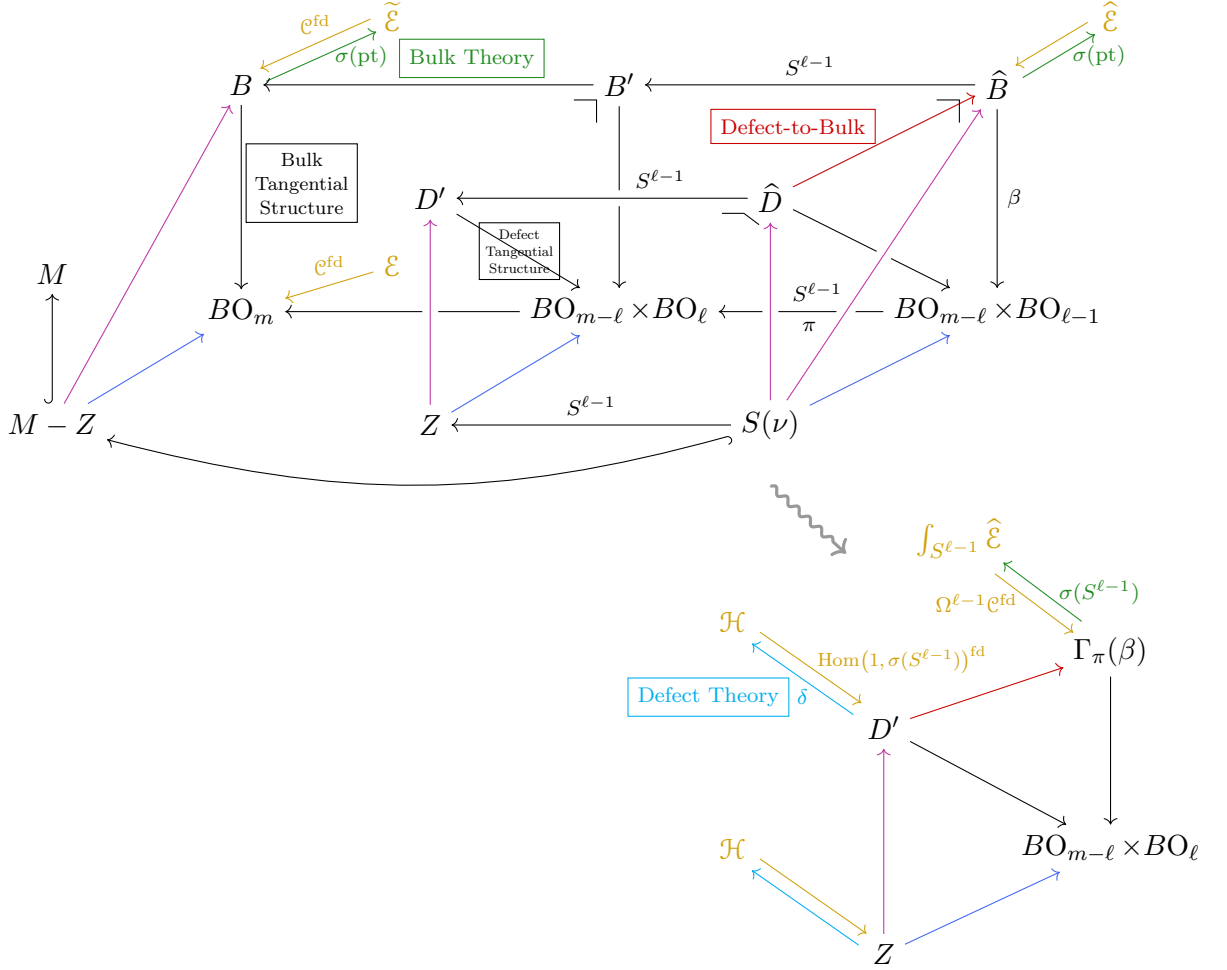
$\mathcal{C}^{\text{fd}}$ $\widetilde{\mathcal{E}}$ $\sigma(\text{pt})$ Bulk Theory

$\widehat{\mathcal{E}}$ $\sigma(\text{pt})$

$B$ $B'$ $S^{\ell-1}$ $\widehat{B}$

Defect-to-Bulk

Bulk Tangential Structure

$D'$ $S^{\ell-1}$ $\widehat{D}$ $\beta$

Defect Tangential Structure

$M$

$\mathcal{C}^{\text{fd}}$ $\mathcal{E}$

$BO_m$ $BO_{m-\ell} \times BO_\ell$ $\frac{S^{\ell-1}}{\pi}$ $BO_{m-\ell} \times BO_{\ell-1}$

$M - Z$ $Z$ $S^{\ell-1}$ $S(\nu)$

$\int_{S^{\ell-1}} \widehat{\mathcal{E}}$

$\Omega^{\ell-1}\mathcal{C}^{\text{fd}}$ $\sigma(S^{\ell-1})$

$\mathcal{H}$ $\text{Hom}(1, \sigma(S^{\ell-1}))^{\text{fd}}$ $\Gamma_\pi(\beta)$

Defect Theory $\delta$

$D'$

$BO_{m-\ell} \times BO_\ell$

$\mathcal{H}$

$Z$